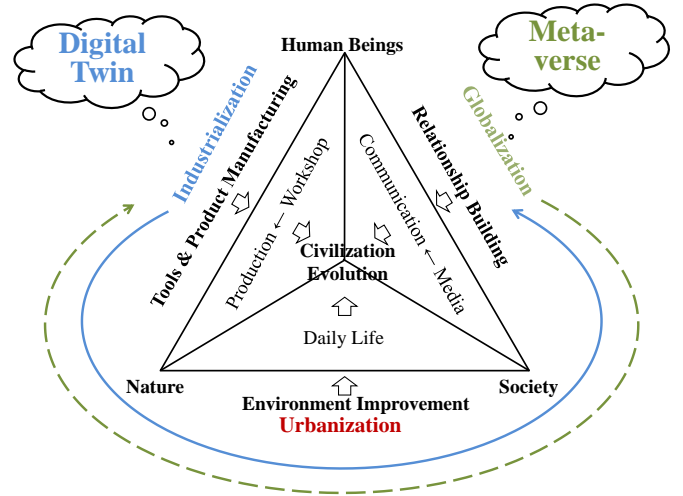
Digital Twin

Meta-verse

Human Beings

Industrialization

Globalization

Tools & Product Manufacturing

Relationship Building

Production ← Workshop

Communication ← Media

Civilization Evolution

Daily Life

Nature

Society

Environment Improvement

Urbanization